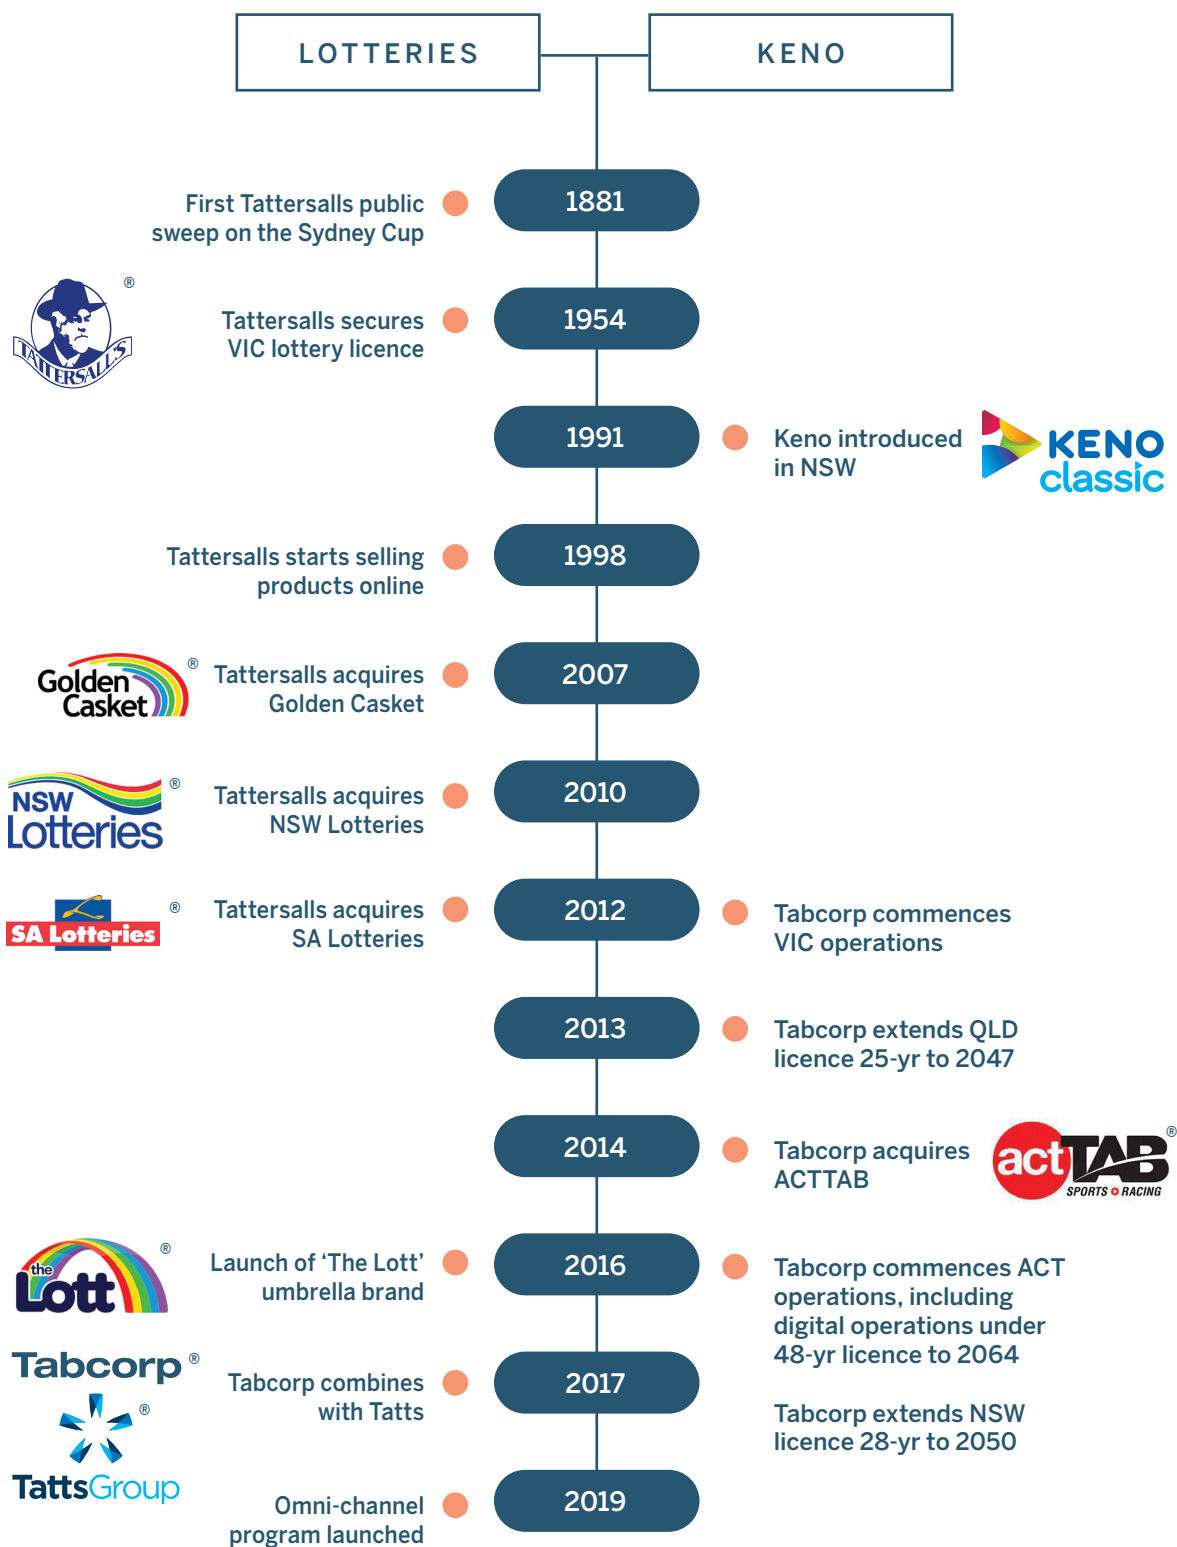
LOTTERIES

KENO

1881

First Tattersalls public sweep on the Sydney Cup

TATTERSALL'S ®

1954

Tattersalls secures VIC lottery licence

1991

Keno introduced in NSW

KENO classic

1998

Tattersalls starts selling products online

2007

Golden Casket ®

Tattersalls acquires Golden Casket

2010

NSW Lotteries ®

Tattersalls acquires NSW Lotteries

2012

SA Lotteries ®

Tattersalls acquires SA Lotteries

Tabcorp commences VIC operations

2013

Tabcorp extends QLD licence 25-yr to 2047

2014

Tabcorp acquires ACTTAB

actTAB ® SPORTS RACING

2016

the Lott ®

Launch of 'The Lott' umbrella brand

Tabcorp commences ACT operations, including digital operations under 48-yr licence to 2064

2017

Tabcorp ®

TattsGroup ®

Tabcorp combines with Tatts

Tabcorp extends NSW licence 28-yr to 2050

2019

Omni-channel program launched